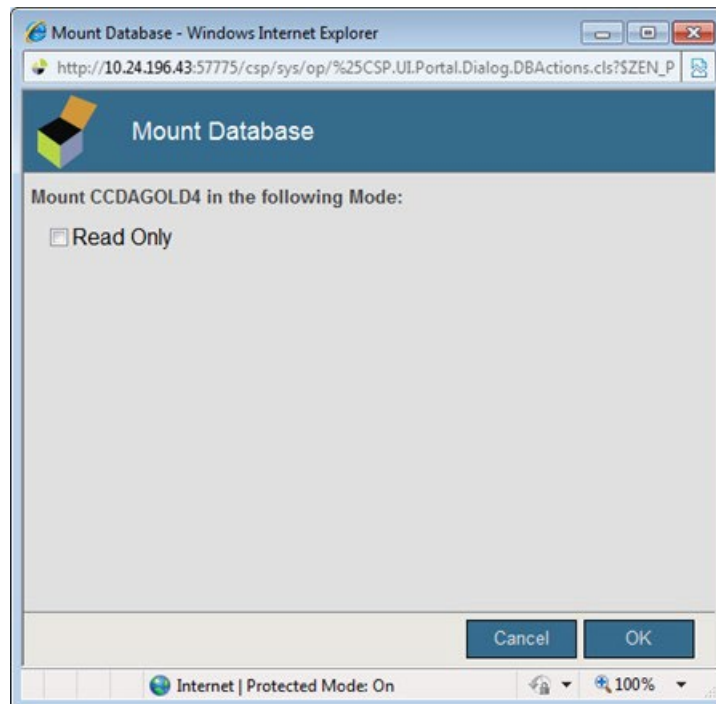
Mount Database - Windows Internet Explorer

http://10.24.196.43:57775/csp/sys/op/%25CSP.UI.Portal.Dialog.DBActions.cls?$ZEN_P

Mount Database

Mount CCDAGOLD4 in the following Mode:

Read Only

Cancel OK

Internet | Protected Mode: On

100%